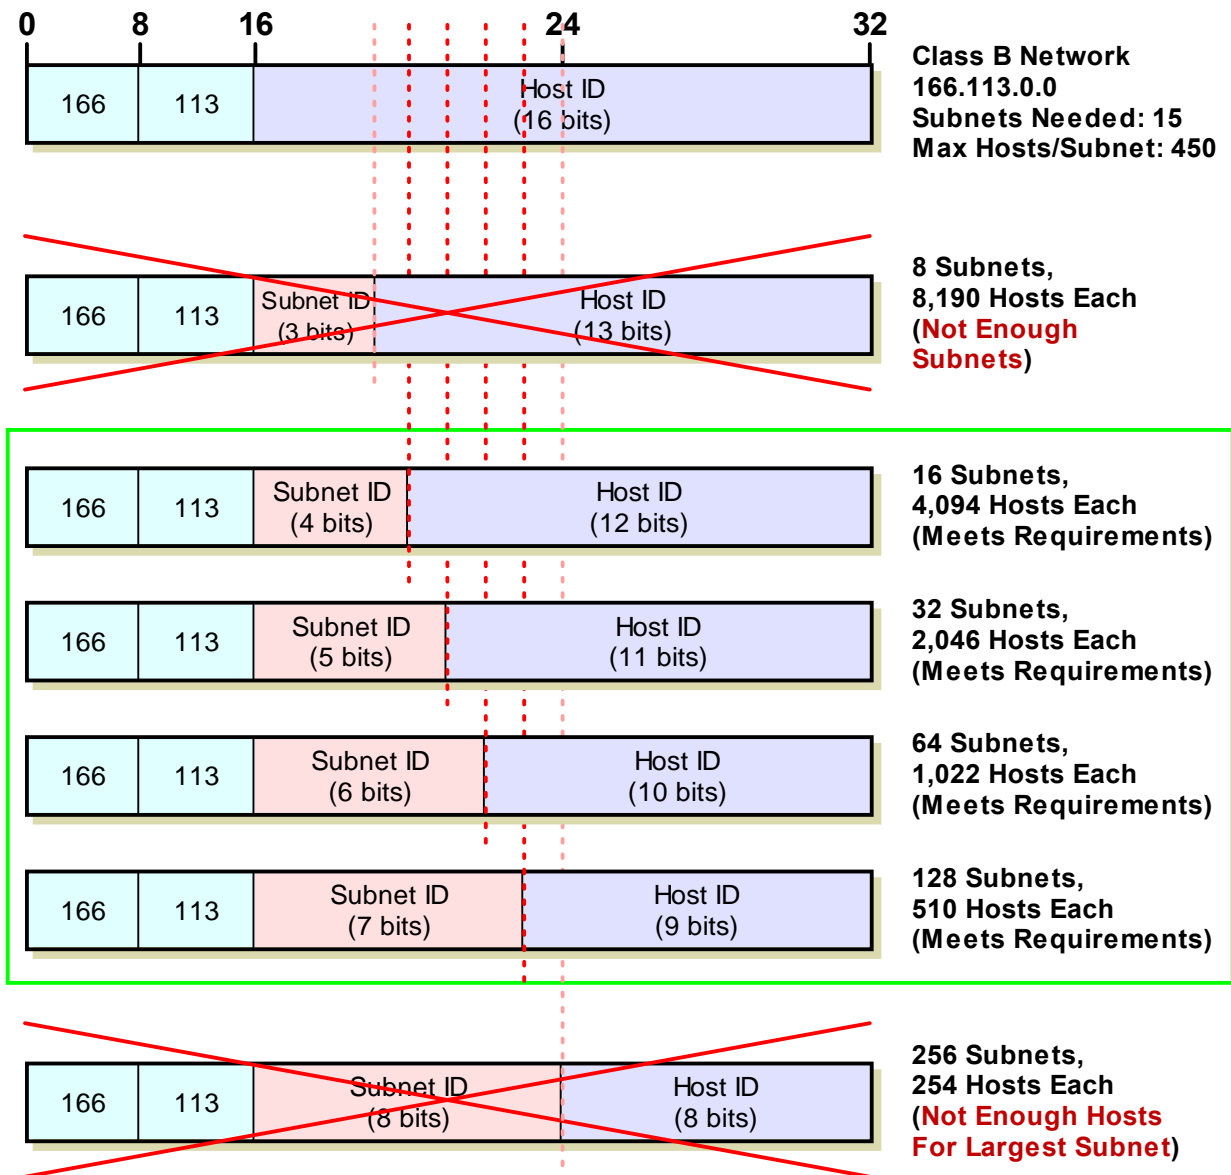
0 8 16 24 32

| 166 | 113 | Host ID (16 bits) |

Class B Network
166.113.0.0
Subnets Needed: 15
Max Hosts/Subnet: 450

| 166 | 113 | Subnet ID (3 bits) | Host ID (13 bits) |

8 Subnets,
8,190 Hosts Each
(Not Enough Subnets)

| 166 | 113 | Subnet ID (4 bits) | Host ID (12 bits) |

16 Subnets,
4,094 Hosts Each
(Meets Requirements)

| 166 | 113 | Subnet ID (5 bits) | Host ID (11 bits) |

32 Subnets,
2,046 Hosts Each
(Meets Requirements)

| 166 | 113 | Subnet ID (6 bits) | Host ID (10 bits) |

64 Subnets,
1,022 Hosts Each
(Meets Requirements)

| 166 | 113 | Subnet ID (7 bits) | Host ID (9 bits) |

128 Subnets,
510 Hosts Each
(Meets Requirements)

| 166 | 113 | Subnet ID (8 bits) | Host ID (8 bits) |

256 Subnets,
254 Hosts Each
(Not Enough Hosts For Largest Subnet)